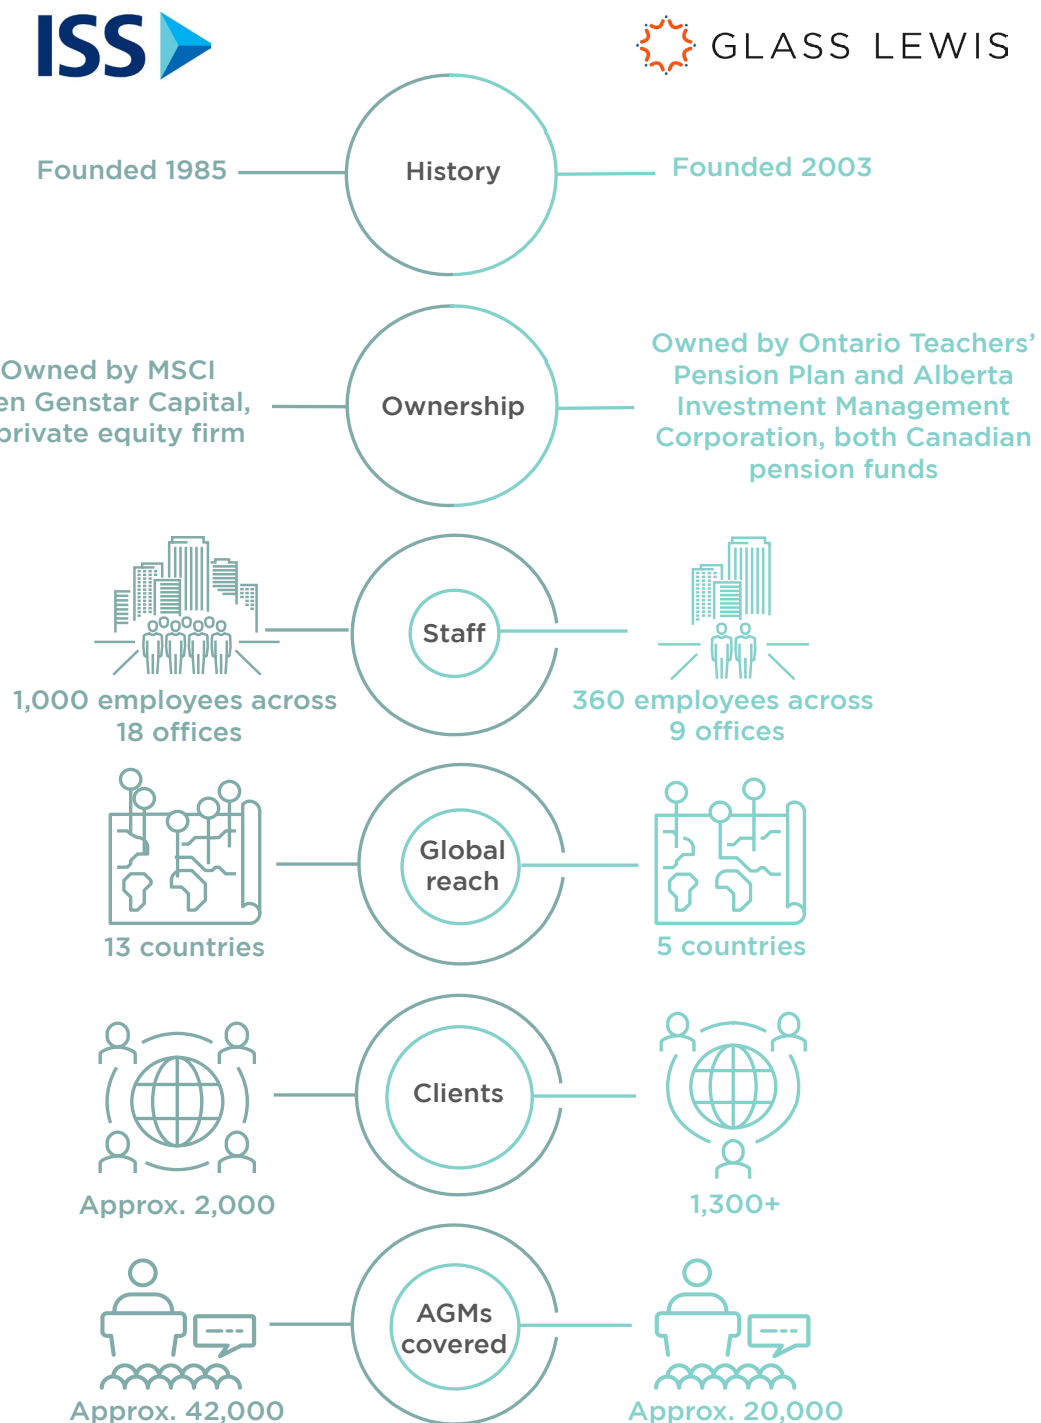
ISS

GLASS LEWIS

Founded 1985

History

Founded 2003

Owned by MSCI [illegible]en Genstar Capital, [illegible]private equity firm

Ownership

Owned by Ontario Teachers' Pension Plan and Alberta Investment Management Corporation, both Canadian pension funds

1,000 employees across 18 offices

Staff

360 employees across 9 offices

13 countries

Global reach

5 countries

Approx. 2,000

Clients

1,300+

Approx. 42,000

AGMs covered

Approx. 20,000